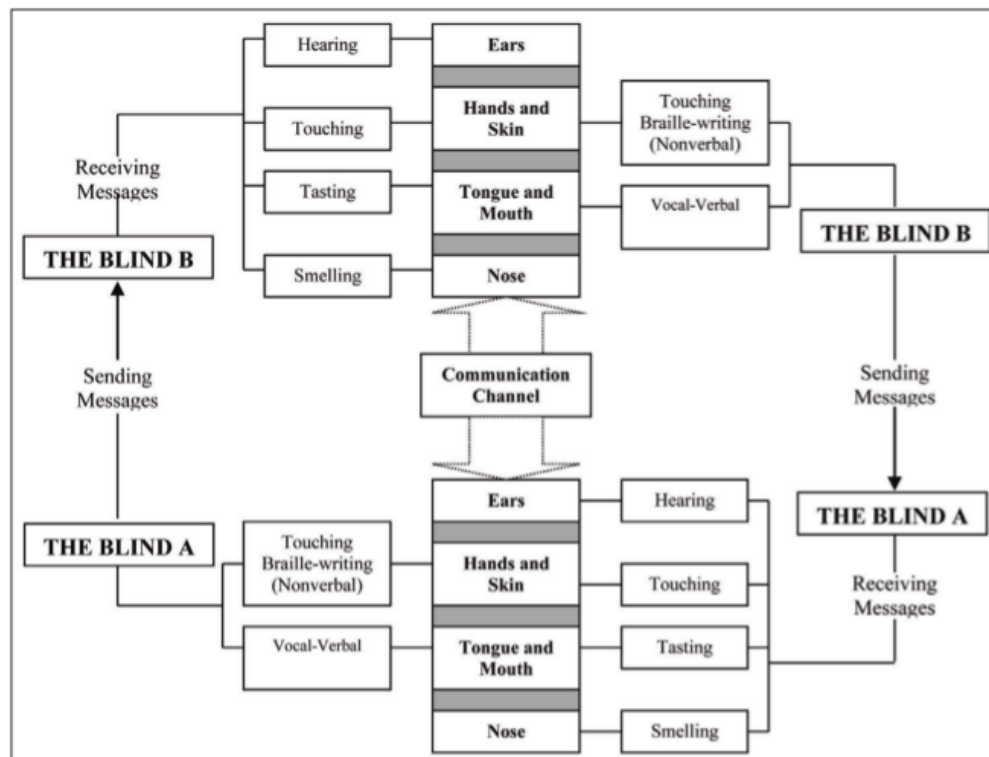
Hearing
Ears
Touching
Hands and Skin
Touching Braille-writing (Nonverbal)
Receiving Messages
Tasting
Tongue and Mouth
Vocal-Verbal
THE BLIND B
THE BLIND B
Smelling
Nose
Sending Messages
Communication Channel
Sending Messages
Ears
Hearing
THE BLIND A
THE BLIND A
Touching Braille-writing (Nonverbal)
Hands and Skin
Touching
Receiving Messages
Vocal-Verbal
Tongue and Mouth
Tasting
Nose
Smelling